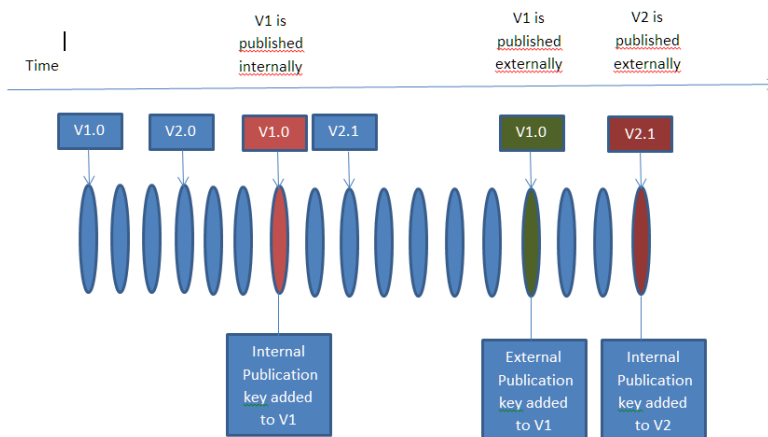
Time

V1 is published internally

V1 is published externally

V2 is published externally

V1.0

V2.0

V1.0

V2.1

V1.0

V2.1

Internal Publication key added to V1

External Publication key added to V1

Internal Publication key added to V2